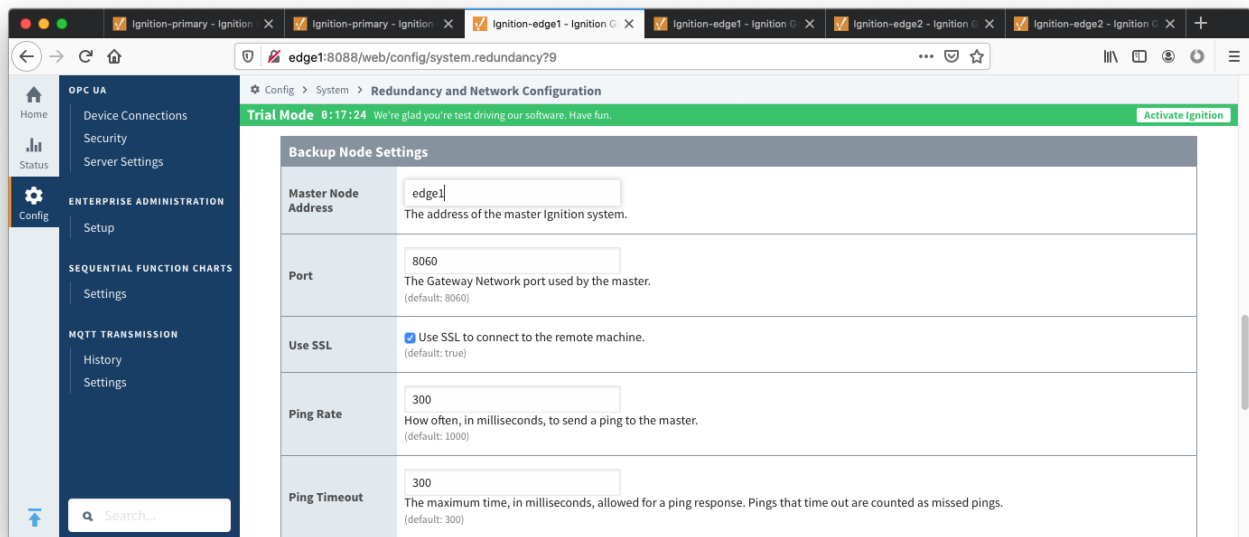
Ignition-primary - Ignition
Ignition-primary - Ignition
Ignition-edge1 - Ignition G
Ignition-edge1 - Ignition G
Ignition-edge2 - Ignition G
Ignition-edge2 - Ignition G

edge1:8088/web/config/system.redundancy?9

Home
Status
Config

OPC UA
Device Connections
Security
Server Settings

ENTERPRISE ADMINISTRATION
Setup

SEQUENTIAL FUNCTION CHARTS
Settings

MQTT TRANSMISSION
History
Settings

Search...

Config > System > Redundancy and Network Configuration

Trial Mode 0:17:24 We're glad you're test driving our software. Have fun.
Activate Ignition

Backup Node Settings

| | |
|---|---|
| Master Node Address | edge1<br>The address of the master Ignition system. |
| Port | 8060<br>The Gateway Network port used by the master.<br>(default: 8060) |
| Use SSL | Use SSL to connect to the remote machine.<br>(default: true) |
| Ping Rate | 300<br>How often, in milliseconds, to send a ping to the master.<br>(default: 1000) |
| Ping Timeout | 300<br>The maximum time, in milliseconds, allowed for a ping response. Pings that time out are counted as missed pings.<br>(default: 300) |